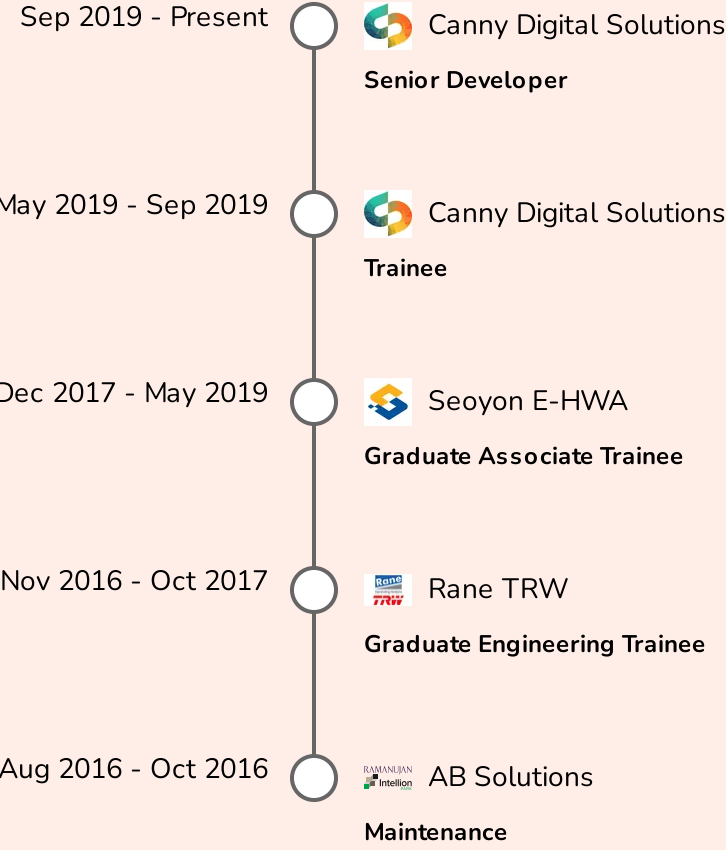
Sep 2019 - Present

Canny Digital Solutions

Senior Developer

May 2019 - Sep 2019

Canny Digital Solutions

Trainee

Dec 2017 - May 2019

Seoyon E-HWA

Graduate Associate Trainee

Nov 2016 - Oct 2017

Rane TRW

Rane

TRW

Rane TRW

Graduate Engineering Trainee

Aug 2016 - Oct 2016

RAMANUJAN Intellion

AB Solutions

Maintenance